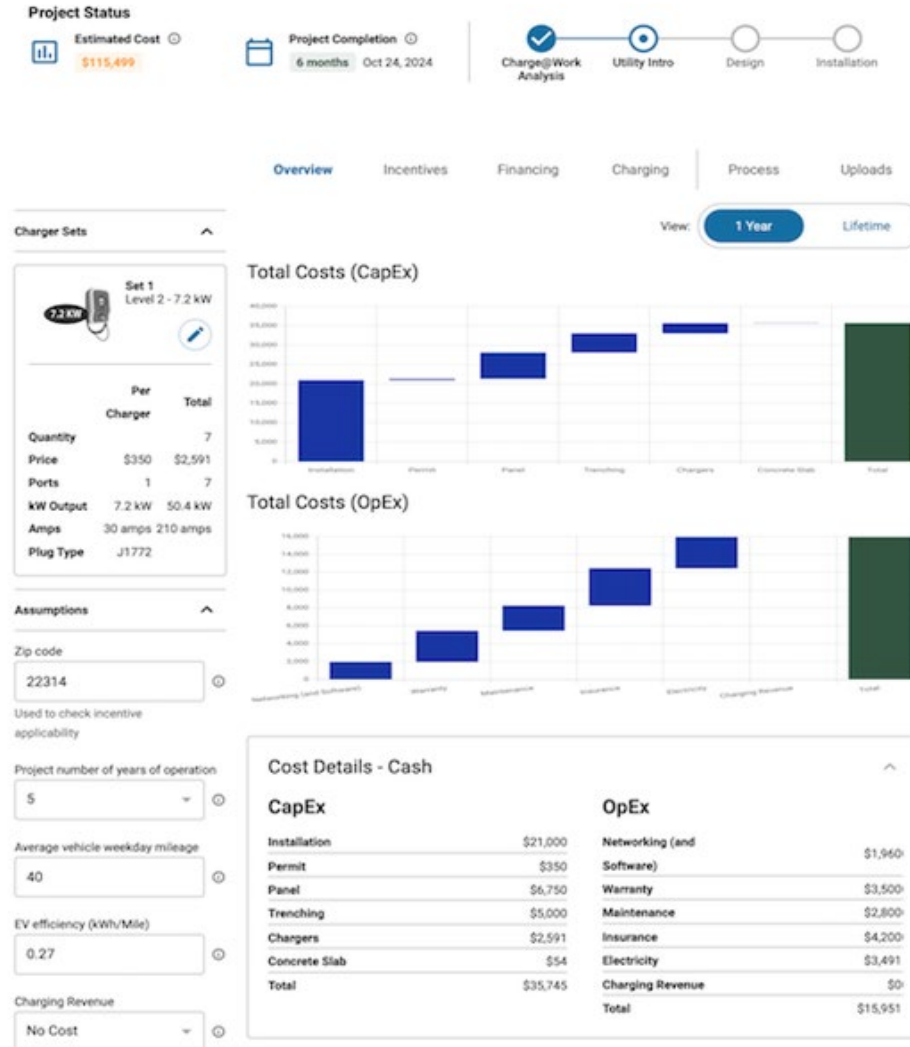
Project Status

Estimated Cost
$115,499

Project Completion
6 months Oct 24, 2024

Charge@Work Analysis
Utility Intro
Design
Installation

Overview
Incentives
Financing
Charging
Process
Uploads

Charger Sets

7.2 KW
Set 1
Level 2 - 7.2 kW

| | Per Charger | Total |
|---|---|---|
| Quantity | | 7 |
| Price | $350 | $2,591 |
| Ports | 1 | 7 |
| kW Output | 7.2 kW | 50.4 kW |
| Amps | 30 amps | 210 amps |
| Plug Type | J1772 | |

Assumptions

Zip code
22314
Used to check incentive applicability

Project number of years of operation
5

Average vehicle weekday mileage
40

EV efficiency (kWh/Mile)
0.27

Charging Revenue
No Cost

View: 1 Year Lifetime

Total Costs (CapEx)

40,000
35,000
30,000
25,000
20,000
15,000
10,000
5,000
0
Installation Permit Panel Trenching Chargers Concrete Slab Total

Total Costs (OpEx)

16,000
14,000
12,000
10,000
8,000
6,000
4,000
2,000
0
Networking (and Software) Warranty Maintenance Insurance Electricity Charging Revenue Total

Cost Details - Cash

CapEx

| | |
|---|---|
| Installation | $21,000 |
| Permit | $350 |
| Panel | $6,750 |
| Trenching | $5,000 |
| Chargers | $2,591 |
| Concrete Slab | $54 |
| Total | $35,745 |

OpEx

| | |
|---|---|
| Networking (and Software) | $1,960 |
| Warranty | $3,500 |
| Maintenance | $2,800 |
| Insurance | $4,200 |
| Electricity | $3,491 |
| Charging Revenue | $0 |
| Total | $15,951 |